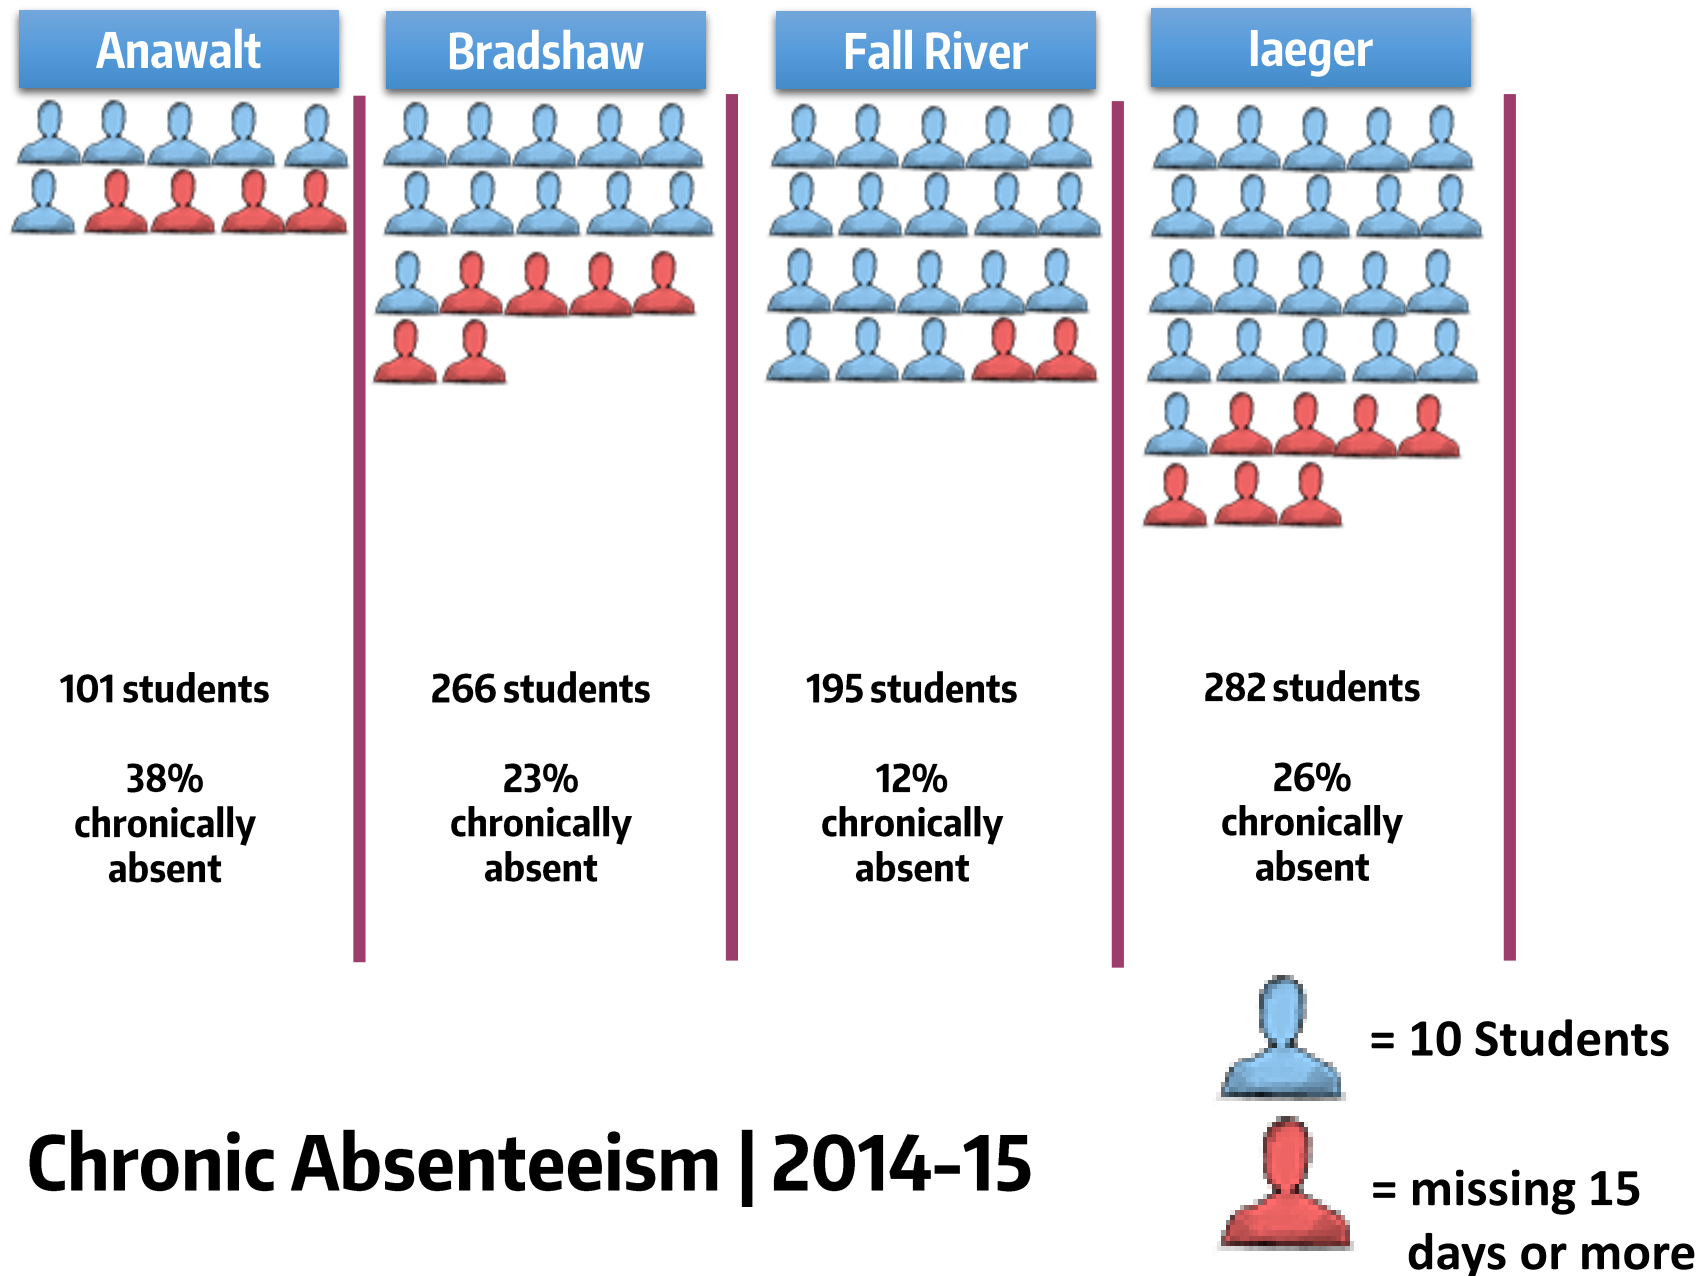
Anawalt

101 students

38% chronically absent

Bradshaw

266 students

23% chronically absent

Fall River

195 students

12% chronically absent

Iaeger

282 students

26% chronically absent

= 10 Students

= missing 15 days or more

Chronic Absenteeism | 2014-15